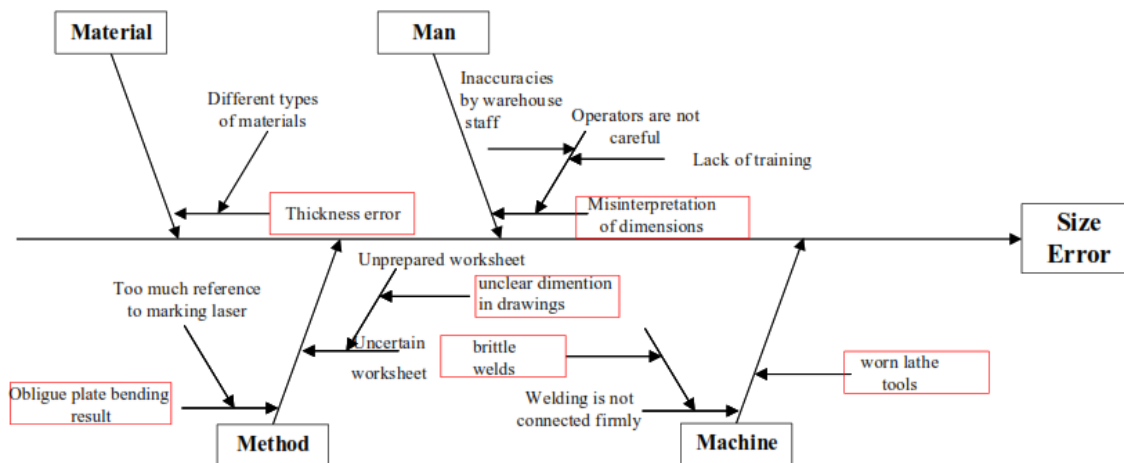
Material

Man

Inaccuracies by warehouse staff

Different types of materials

Operators are not careful

Lack of training

Thickness error

Misinterpretation of dimensions

Size Error

Unprepared worksheet

Too much reference to marking laser

unclear dimention in drawings

Uncertain worksheet

brittle welds

worn lathe tools

Obligue plate bending result

Welding is not connected firmly

Method

Machine